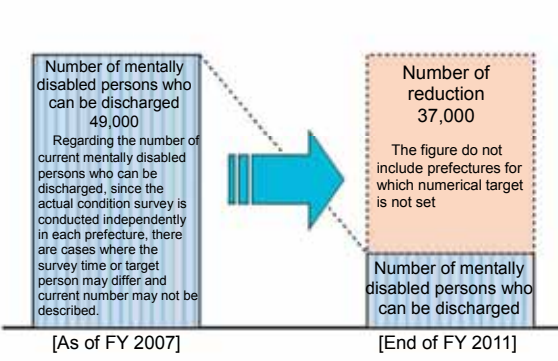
Number of mentally disabled persons who can be discharged
49,000

Regarding the number of current mentally disabled persons who can be discharged, since the actual condition survey is conducted independently in each prefecture, there are cases where the survey time or target person may differ and current number may not be described.

Number of reduction
37,000

The figure do not include prefectures for which numerical target is not set

Number of mentally disabled persons who can be discharged

[As of FY 2007]

[End of FY 2011]